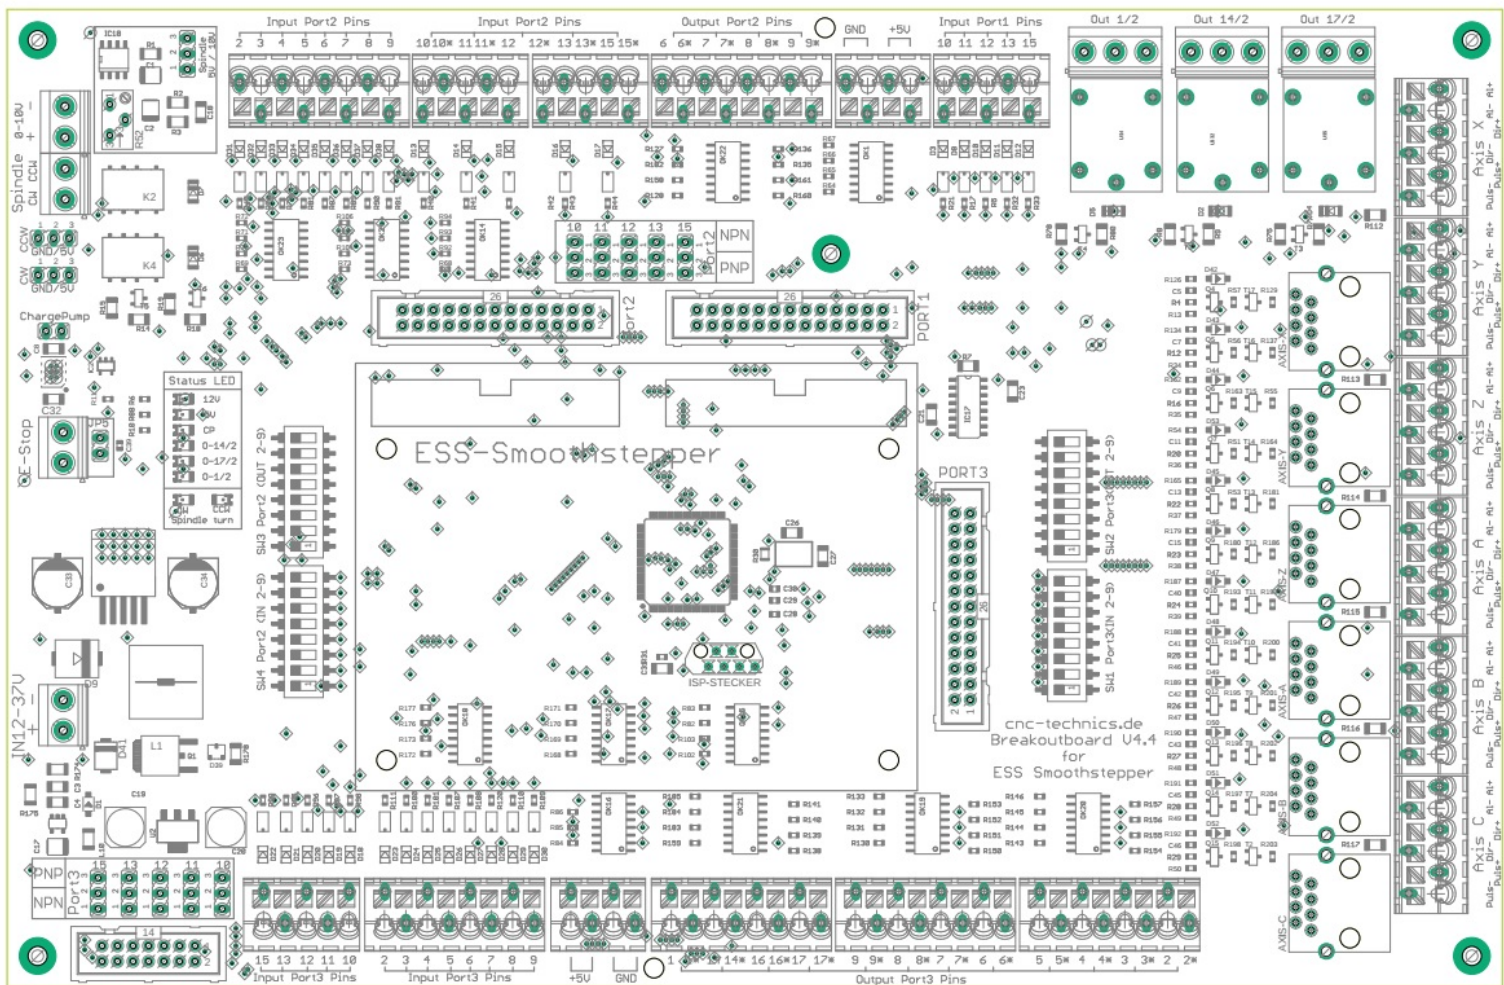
Input Port2 Pins
2 3 4 5 6 7 8 9
Input Port2 Pins
10 10* 11 11* 12 12* 13 13* 15 15*
Output Port2 Pins
6 6* 7 7* 8 8* 9 9*
GND
+5V
Input Port1 Pins
10 11 12 13 15
Out 1/2
Out 14/2
Out 17/2

IC18
Spindle 5V / 10V
0-10V - +
Spindle CW CCW
K2
K4
CCW GND/5V
CW GND/5V
ChargePump

10 11 12 13 15
NPN
PNP
Port2
26
Port2
26
PORT1

Status LED
12V
5V
CP
0-14/2
0-17/2
0-1/2
CW Spindle turn CCW

E-Stop
JP5
C32

SW3 Port2 (OUT 2-9)
SW4 Port2 (IN 2-9)

ESS-Smoothstepper
PORT3
26
SW2 Port3(OUT 2-9)
SW1 Port3(IN 2-9)

ISP-STECKER

cnc-technics.de
Breakoutboard V4.4
for
ESS Smoothstepper

IN12-37V - +
D9
L1

Axis X Puls- Puls+ Dir- Dir+ Al- Al+
Axis Y Puls- Puls+ Dir- Dir+ Al- Al+
Axis Z Puls- Puls+ Dir- Dir+ Al- Al+
Axis A Puls- Puls+ Dir- Dir+ Al- Al+
Axis B Puls- Puls+ Dir- Dir+ Al- Al+
Axis C Puls- Puls+ Dir- Dir+ Al- Al+
AXIS-Y
AXIS-Z
AXIS-A
AXIS-B
AXIS-C

PNP
NPN
Port3
15 13 12 11 10
14

15 13 12 11 10
Input Port3 Pins
2 3 4 5 6 7 8 9
Input Port3 Pins
+5V
GND
1 1* 14 14* 16 16* 17 17*
9 9* 8 8* 7 7* 6 6*
5 5* 4 4* 3 3* 2 2*
Output Port3 Pins